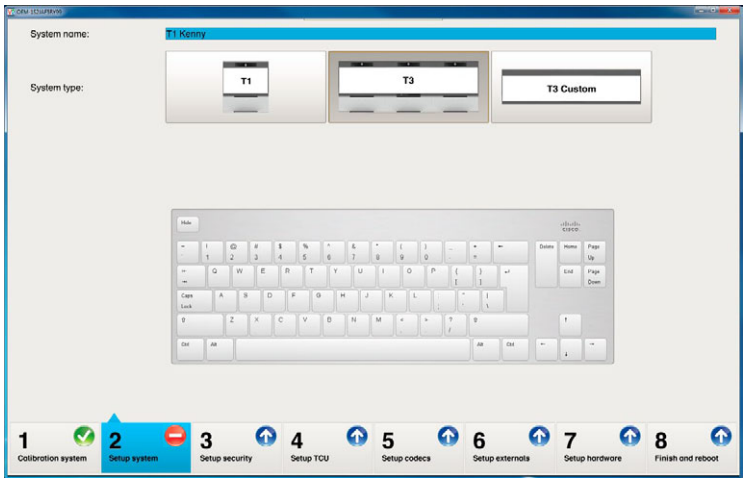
OEM 1CSHAPER00

System name:

T1 Kenny

System type:

T1

T3

T3 Custom

Hide

Delete

Home

Page Up

End

Page Down

Caps Lock

Ctrl

Alt

Alt

Ctrl

1 Calibration system

2 Setup system

3 Setup security

4 Setup TCU

5 Setup codecs

6 Setup externals

7 Setup hardware

8 Finish and reboot